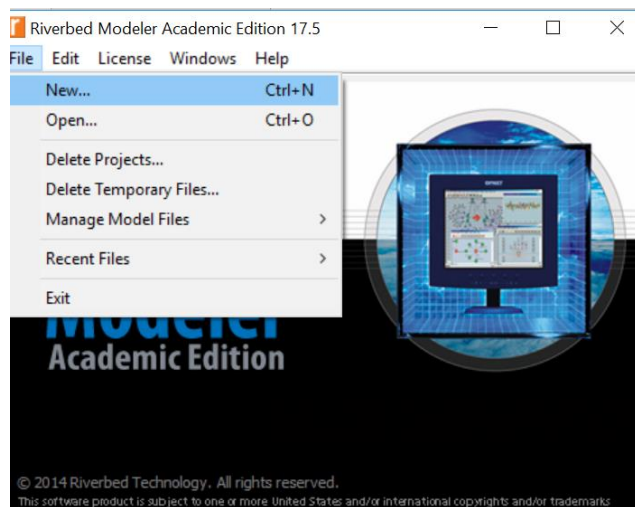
Riverbed Modeler Academic Edition 17.5

File Edit License Windows Help

New... Ctrl+N
Open... Ctrl+O
Delete Projects...
Delete Temporary Files...
Manage Model Files >
Recent Files >
Exit

Modeler
Academic Edition

© 2014 Riverbed Technology. All rights reserved.
This software product is subject to one or more United States and/or international copyrights and/or trademarks